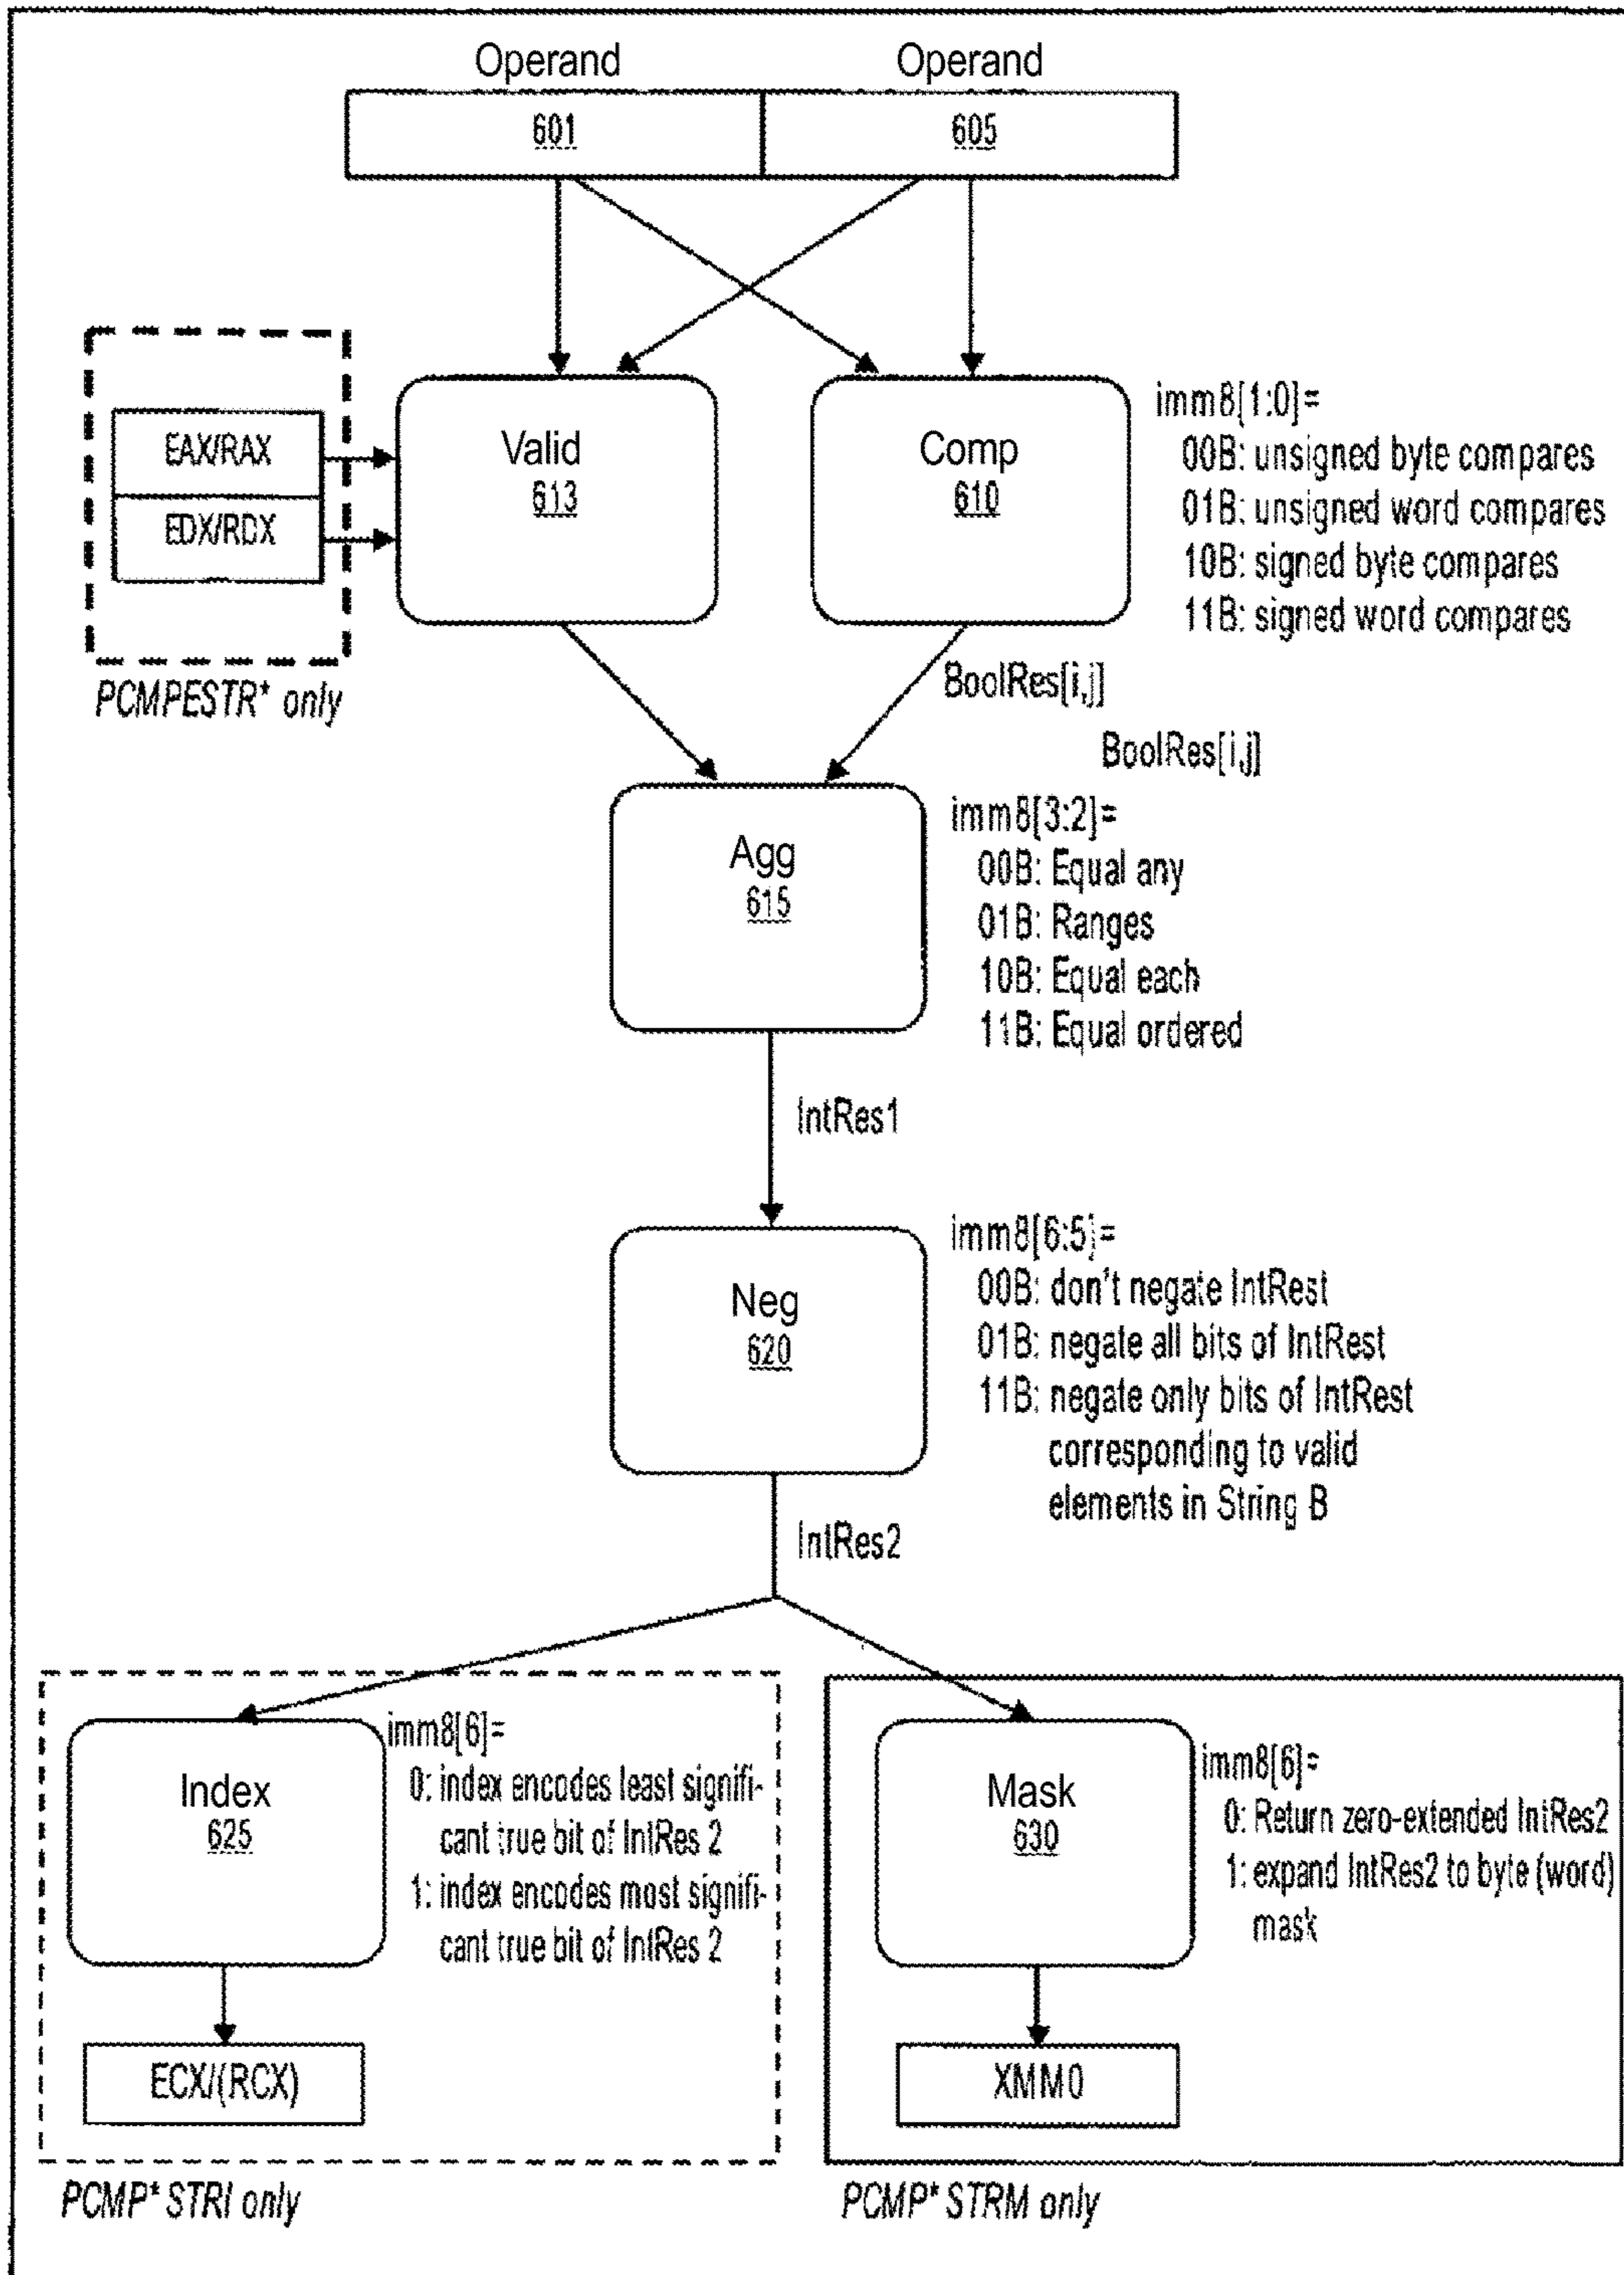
Operand
Operand
601
605

EAX/RAX
EDX/RDX
PCMPESTR* only

Valid
613

Comp
610

imm8[1:0]=
00B: unsigned byte compares
01B: unsigned word compares
10B: signed byte compares
11B: signed word compares

BoolRes[i,j]

BoolRes[i,j]

Agg
615

imm8[3:2]=
00B: Equal any
01B: Ranges
10B: Equal each
11B: Equal ordered

IntRes1

Neg
620

imm8[6:5]=
00B: don't negate IntRest
01B: negate all bits of IntRest
11B: negate only bits of IntRest corresponding to valid elements in String B

IntRes2

Index
625

imm8[6]=
0: index encodes least significant true bit of IntRes 2
1: index encodes most significant true bit of IntRes 2

ECX/(RCX)

PCMP* STRI only

Mask
630

imm8[6]=
0: Return zero-extended IntRes2
1: expand IntRes2 to byte (word) mask

XMM0

PCMP* STRM only